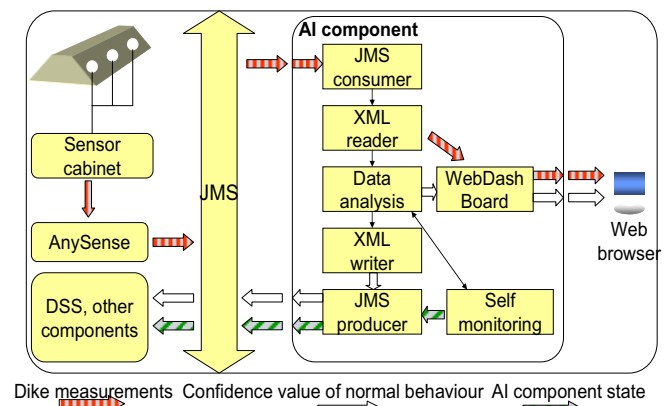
AI component

JMS consumer

XML reader

Data analysis

WebDash Board

XML writer

JMS producer

Self monitoring

Sensor cabinet

AnySense

DSS, other components

JMS

Web browser

Dike measurements Confidence value of normal behaviour AI component state